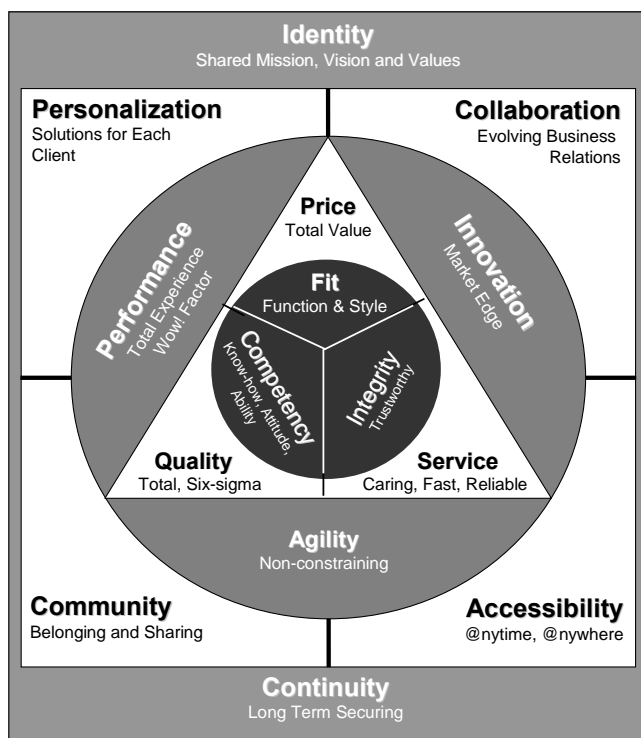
Identity
Shared Mission, Vision and Values

Personalization
Solutions for Each Client

Collaboration
Evolving Business Relations

Price
Total Value

Performance
Total Experience
Wow! Factor

Innovation
Market Edge

Fit
Function & Style

Competency
Know-how, Attitude, Ability

Integrity
Trustworthy

Quality
Total, Six-sigma

Service
Caring, Fast, Reliable

Agility
Non-constraining

Community
Belonging and Sharing

Accessibility
@nytime, @nywhere

Continuity
Long Term Securing